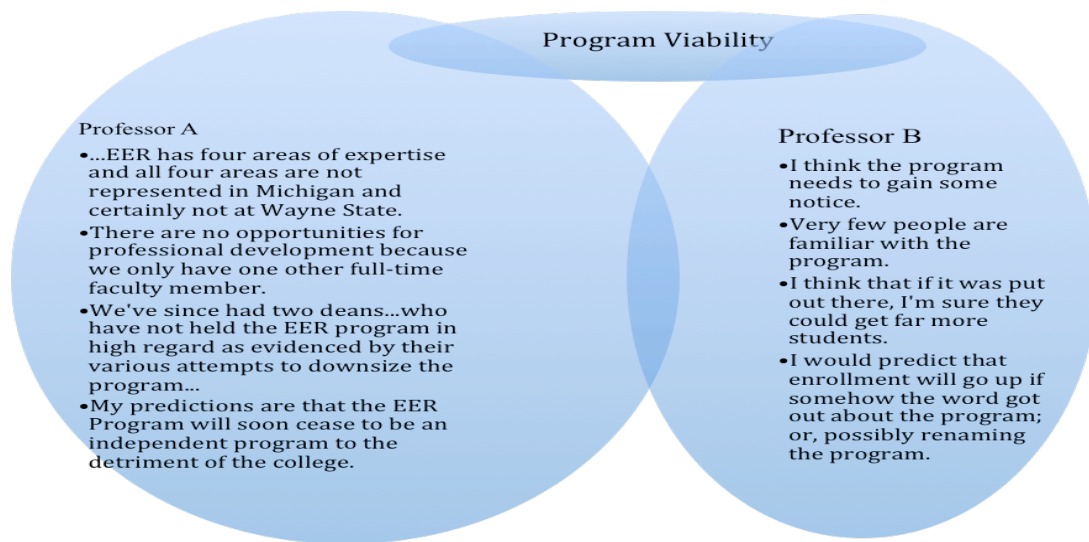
Program Viability

Professor A

•...EER has four areas of expertise and all four areas are not represented in Michigan and certainly not at Wayne State.

•There are no opportunities for professional development because we only have one other full-time faculty member.

•We've since had two deans...who have not held the EER program in high regard as evidenced by their various attempts to downsize the program...

•My predictions are that the EER Program will soon cease to be an independent program to the detriment of the college.

Professor B

•I think the program needs to gain some notice.

•Very few people are familiar with the program.

•I think that if it was put out there, I'm sure they could get far more students.

•I would predict that enrollment will go up if somehow the word got out about the program; or, possibly renaming the program.